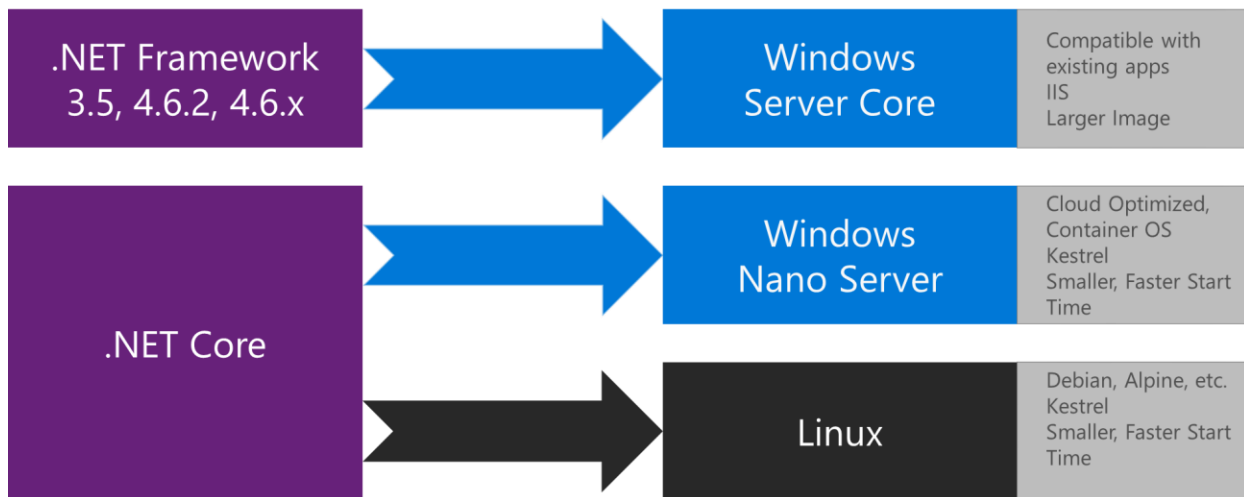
.NET Framework 3.5, 4.6.2, 4.6.x

Windows Server Core

Compatible with existing apps
IIS
Larger Image

.NET Core

Windows Nano Server

Cloud Optimized, Container OS
Kestrel
Smaller, Faster Start Time

Linux

Debian, Alpine, etc.
Kestrel
Smaller, Faster Start Time